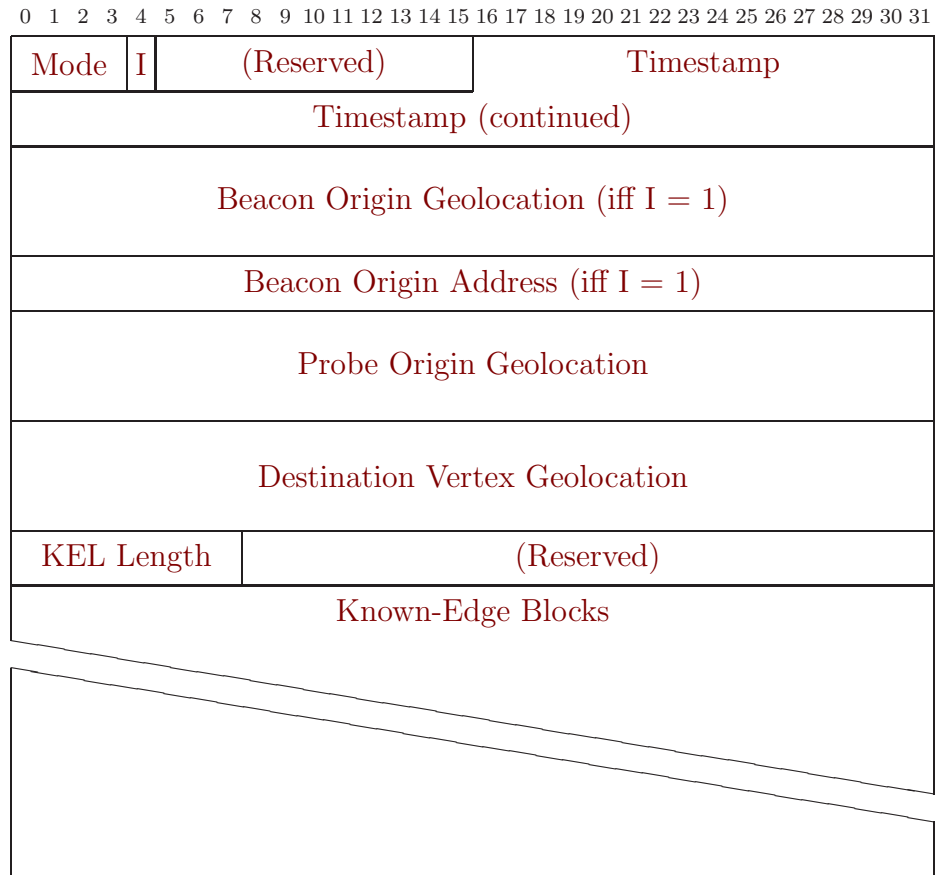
0 1 2 3 4 5 6 7 8 9 10 11 12 13 14 15 16 17 18 19 20 21 22 23 24 25 26 27 28 29 30 31

| Mode | I | (Reserved) | Timestamp |
|---|---|---|---|

Timestamp (continued)

Beacon Origin Geolocation (iff I = 1)

Beacon Origin Address (iff I = 1)

Probe Origin Geolocation

Destination Vertex Geolocation

| KEL Length | (Reserved) |
|---|---|

Known-Edge Blocks